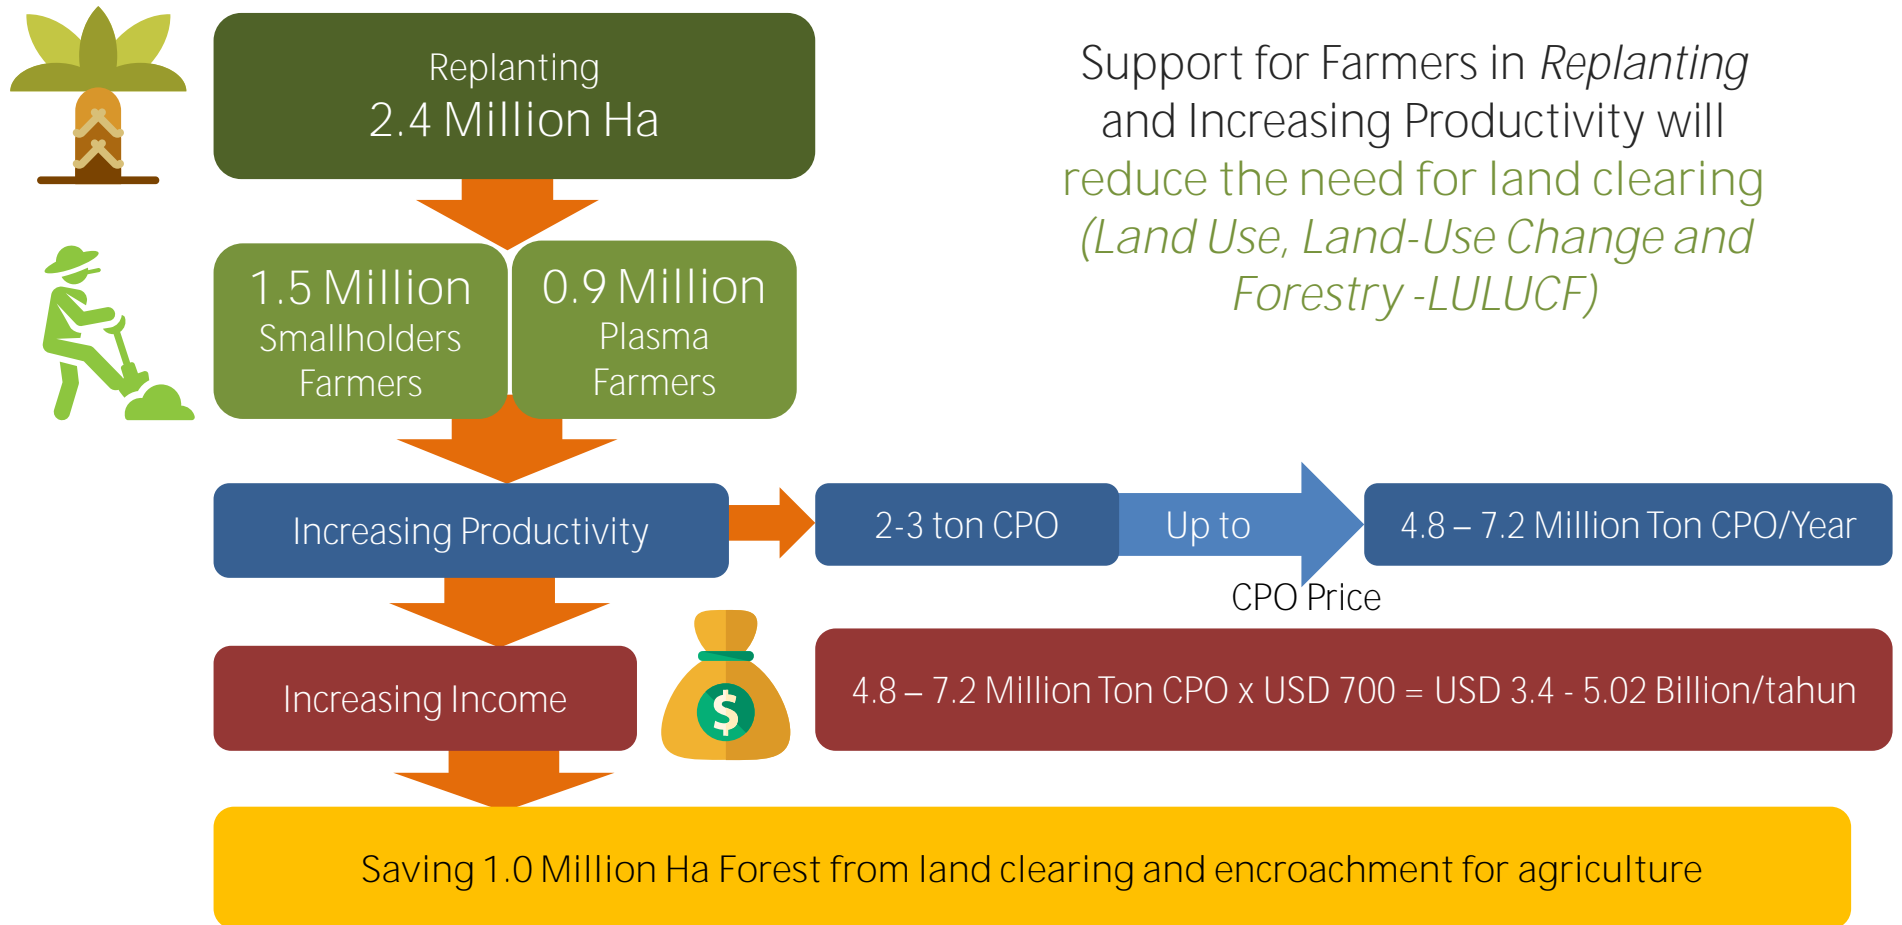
Replanting
2.4 Million Ha

Support for Farmers in *Replanting* and Increasing Productivity will reduce the need for land clearing (*Land Use, Land-Use Change and Forestry -LULUCF*)

1.5 Million
Smallholders
Farmers

0.9 Million
Plasma
Farmers

Increasing Productivity

2-3 ton CPO

Up to

4.8 – 7.2 Million Ton CPO/Year

CPO Price

Increasing Income

$

4.8 – 7.2 Million Ton CPO x USD 700 = USD 3.4 - 5.02 Billion/tahun

Saving 1.0 Million Ha Forest from land clearing and encroachment for agriculture